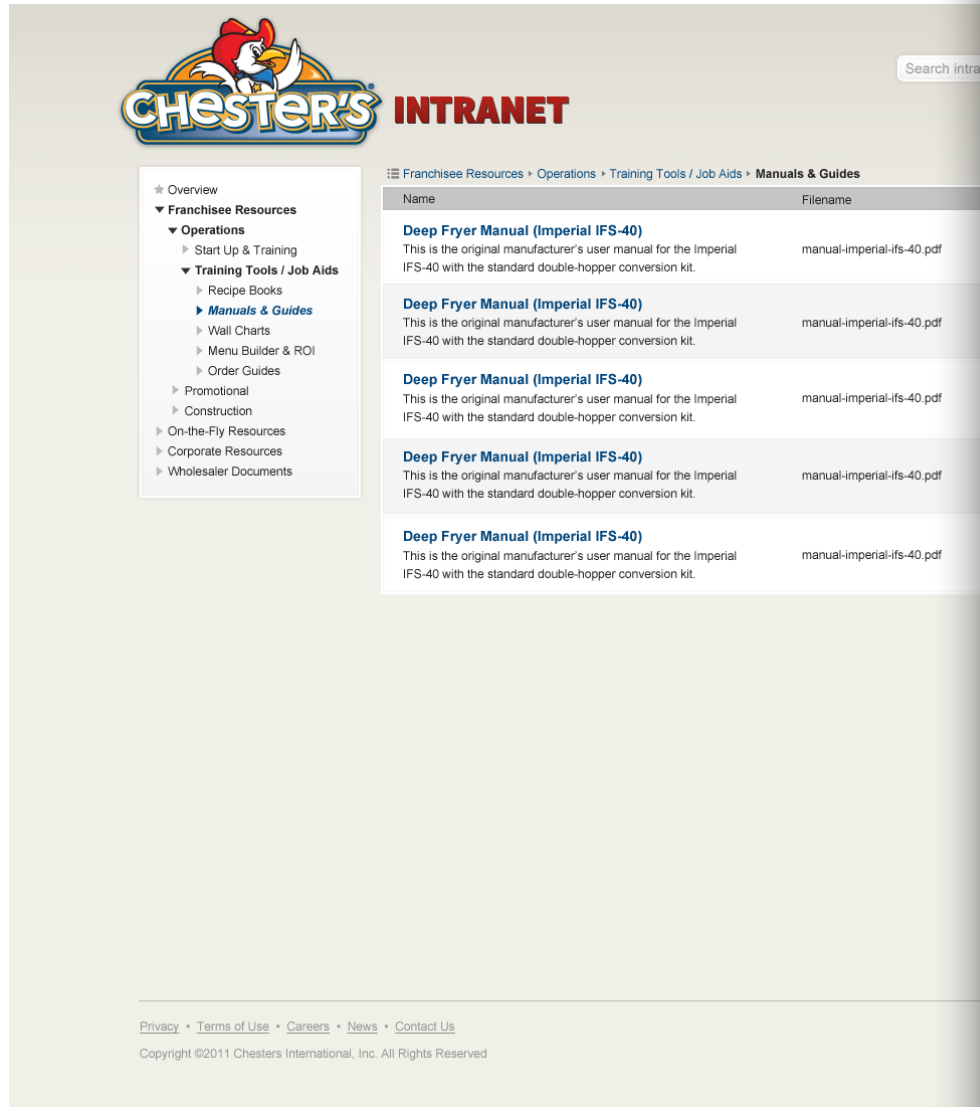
CHESTER'S INTRANET

Search intra

Overview
Franchisee Resources
Operations
Start Up & Training
Training Tools / Job Aids
Recipe Books
Manuals & Guides
Wall Charts
Menu Builder & ROI
Order Guides
Promotional
Construction
On-the-Fly Resources
Corporate Resources
Wholesaler Documents

Franchisee Resources ▸ Operations ▸ Training Tools / Job Aids ▸ Manuals & Guides

| Name | Filename |
|---|---|
| Deep Fryer Manual (Imperial IFS-40) This is the original manufacturer's user manual for the Imperial IFS-40 with the standard double-hopper conversion kit. | manual-imperial-ifs-40.pdf |
| Deep Fryer Manual (Imperial IFS-40) This is the original manufacturer's user manual for the Imperial IFS-40 with the standard double-hopper conversion kit. | manual-imperial-ifs-40.pdf |
| Deep Fryer Manual (Imperial IFS-40) This is the original manufacturer's user manual for the Imperial IFS-40 with the standard double-hopper conversion kit. | manual-imperial-ifs-40.pdf |
| Deep Fryer Manual (Imperial IFS-40) This is the original manufacturer's user manual for the Imperial IFS-40 with the standard double-hopper conversion kit. | manual-imperial-ifs-40.pdf |
| Deep Fryer Manual (Imperial IFS-40) This is the original manufacturer's user manual for the Imperial IFS-40 with the standard double-hopper conversion kit. | manual-imperial-ifs-40.pdf |

Privacy • Terms of Use • Careers • News • Contact Us

Copyright ©2011 Chesters International, Inc. All Rights Reserved